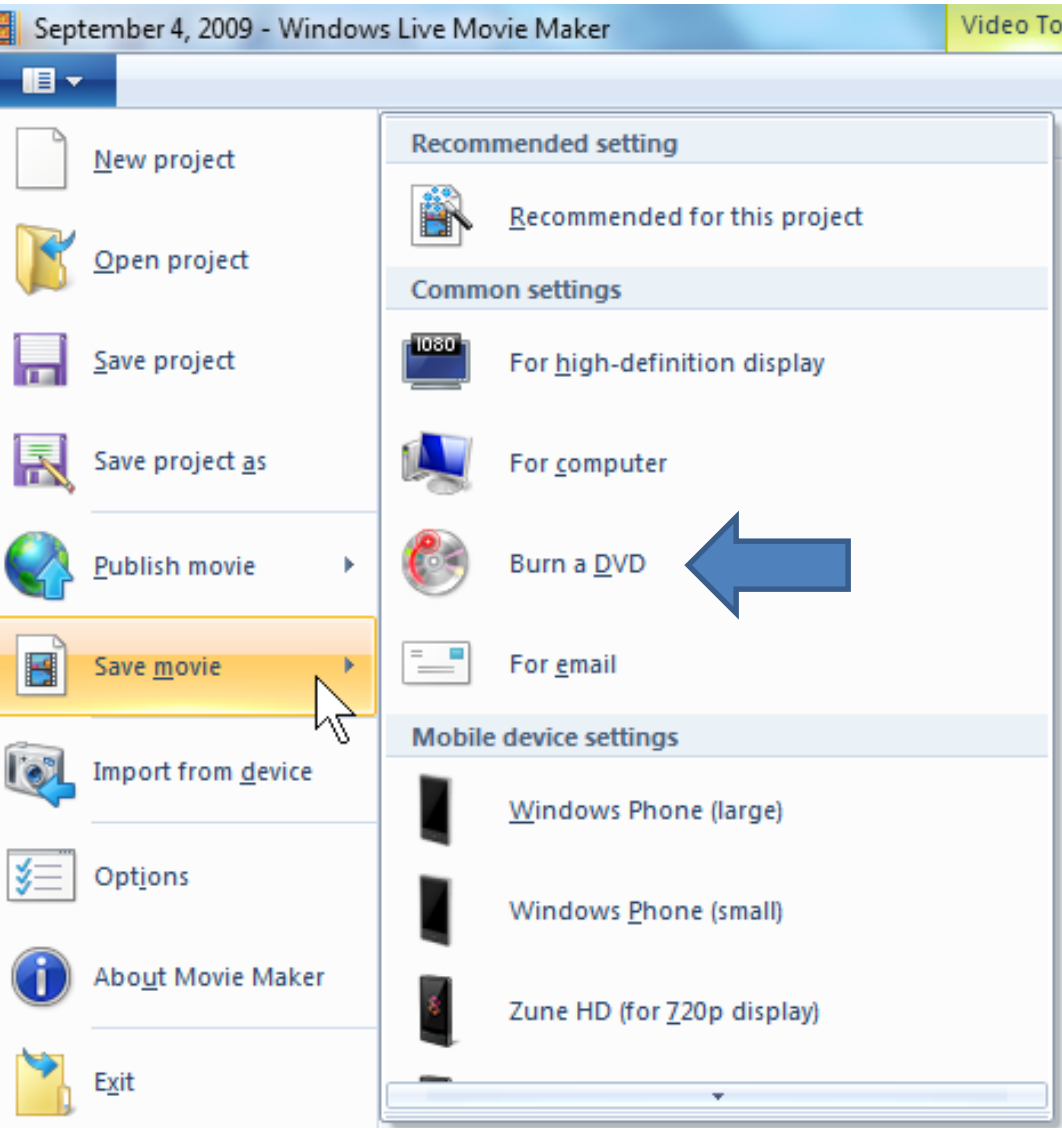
September 4, 2009 - Windows Live Movie Maker

Video To

New project

Open project

Save project

Save project as

Publish movie

Save movie

Import from device

Options

About Movie Maker

Exit

Recommended setting

Recommended for this project

Common settings

1080

For high-definition display

For computer

Burn a DVD

For email

Mobile device settings

Windows Phone (large)

Windows Phone (small)

Zune HD (for 720p display)